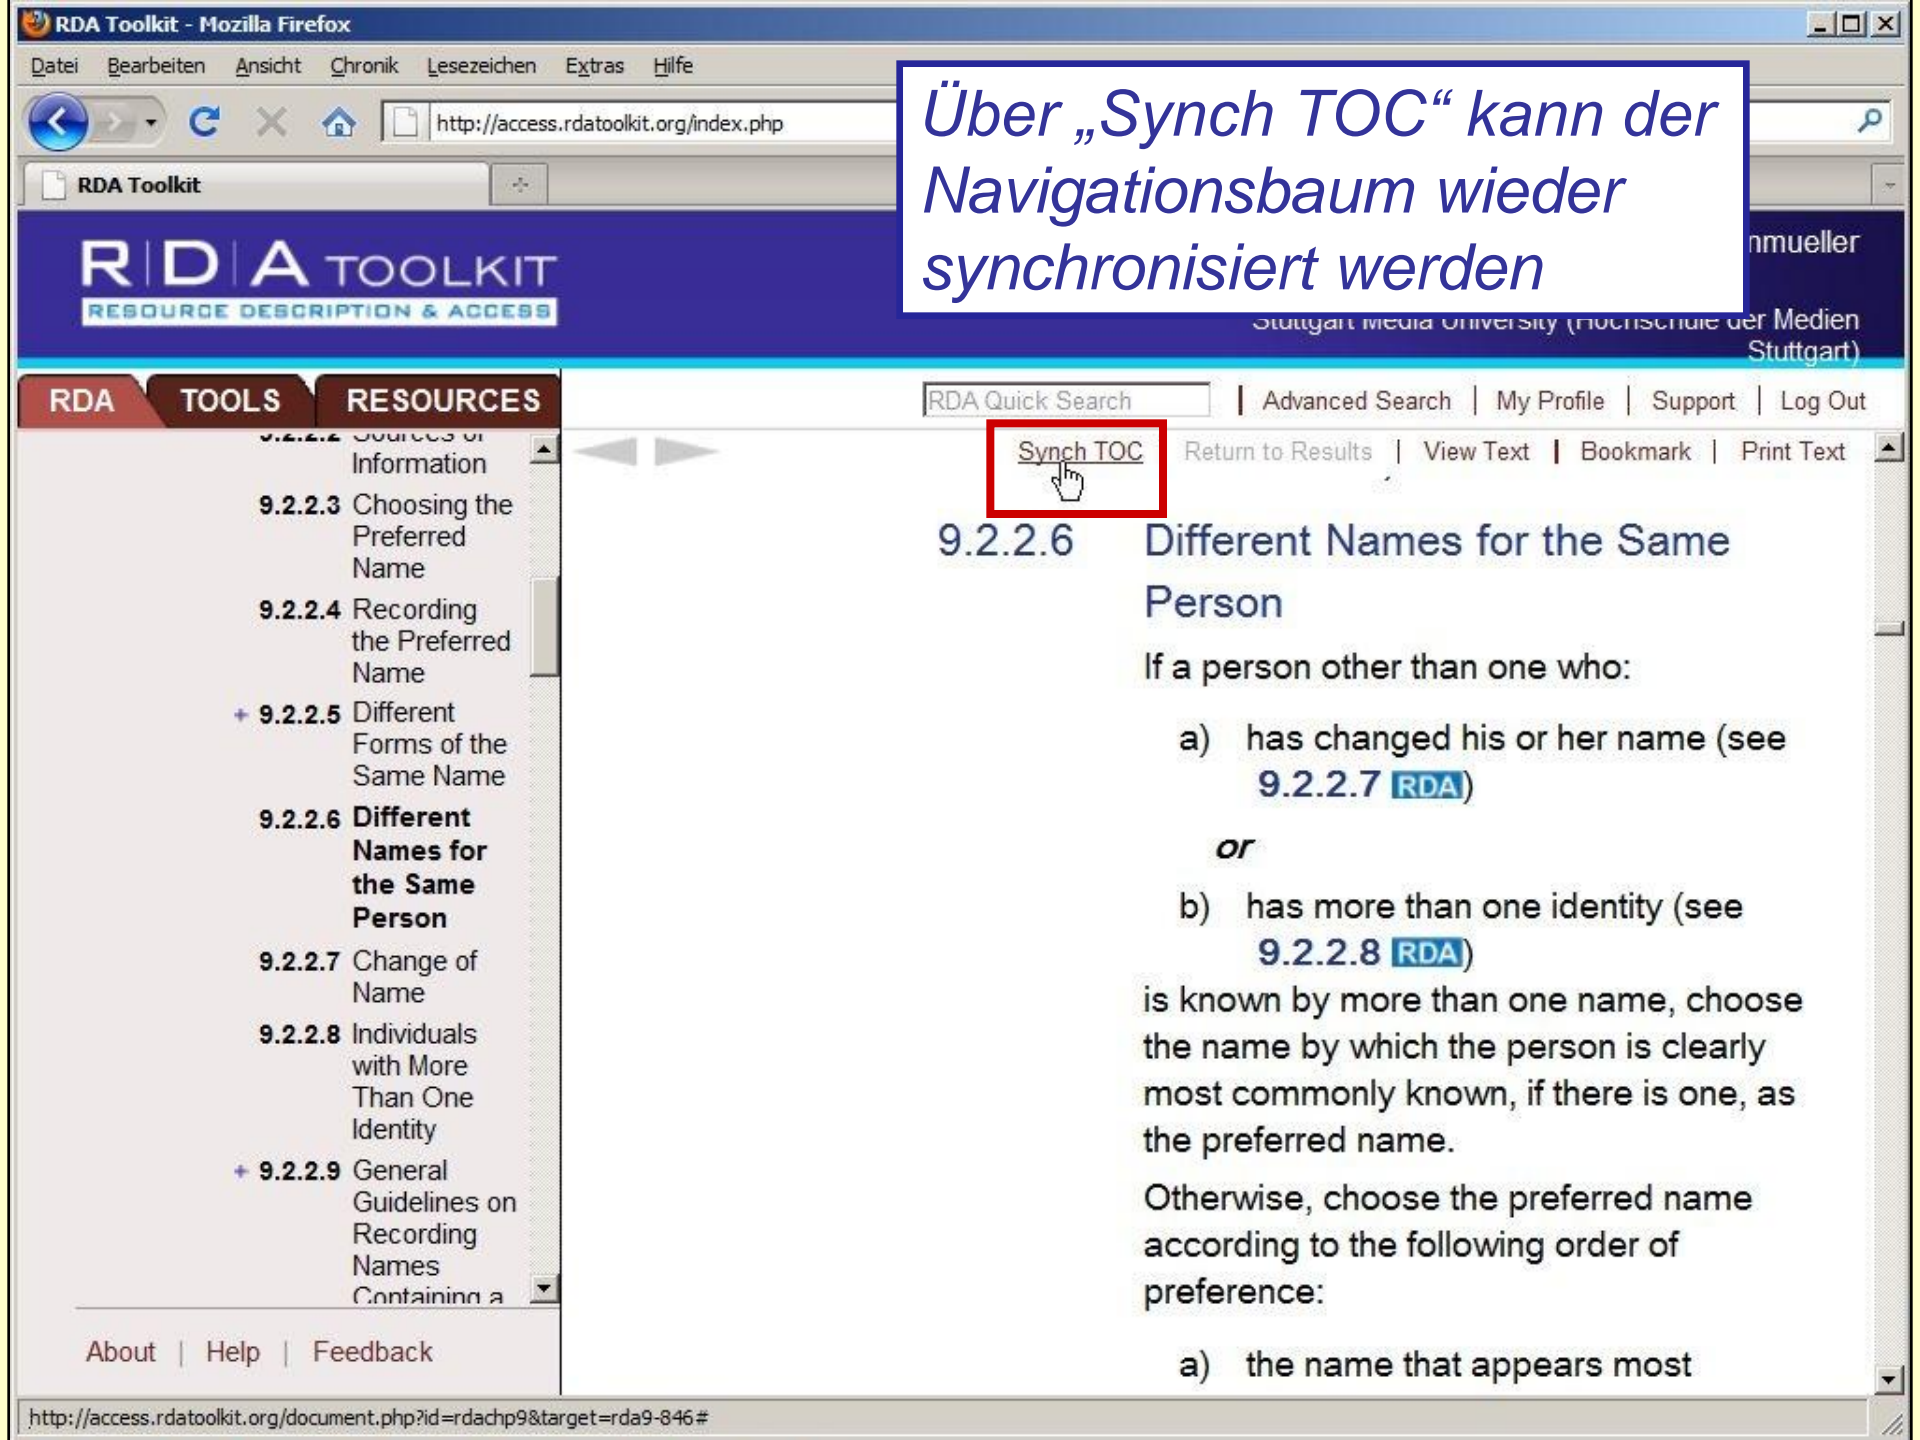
RDA Toolkit - Mozilla Firefox

Datei Bearbeiten Ansicht Chronik Lesezeichen Extras Hilfe

http://access.rdatoolkit.org/index.php

RDA Toolkit

Über „Synch TOC“ kann der Navigationsbaum wieder synchronisiert werden

R|D|A TOOLKIT
RESOURCE DESCRIPTION & ACCESS

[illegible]nmueller

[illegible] Stuttgart Media University (Hochschule der Medien Stuttgart)

RDA TOOLS RESOURCES

RDA Quick Search | Advanced Search | My Profile | Support | Log Out

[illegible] Sources of Information

9.2.2.3 Choosing the Preferred Name

9.2.2.4 Recording the Preferred Name

+ 9.2.2.5 Different Forms of the Same Name

9.2.2.6 Different Names for the Same Person

9.2.2.7 Change of Name

9.2.2.8 Individuals with More Than One Identity

+ 9.2.2.9 General Guidelines on Recording Names Containing a

About | Help | Feedback

Synch TOC Return to Results | View Text | Bookmark | Print Text

9.2.2.6 Different Names for the Same Person

If a person other than one who:

a) has changed his or her name (see 9.2.2.7 RDA)

or

b) has more than one identity (see 9.2.2.8 RDA)

is known by more than one name, choose the name by which the person is clearly most commonly known, if there is one, as the preferred name.

Otherwise, choose the preferred name according to the following order of preference:

a) the name that appears most

http://access.rdatoolkit.org/document.php?id=rdachp9&target=rda9-846#